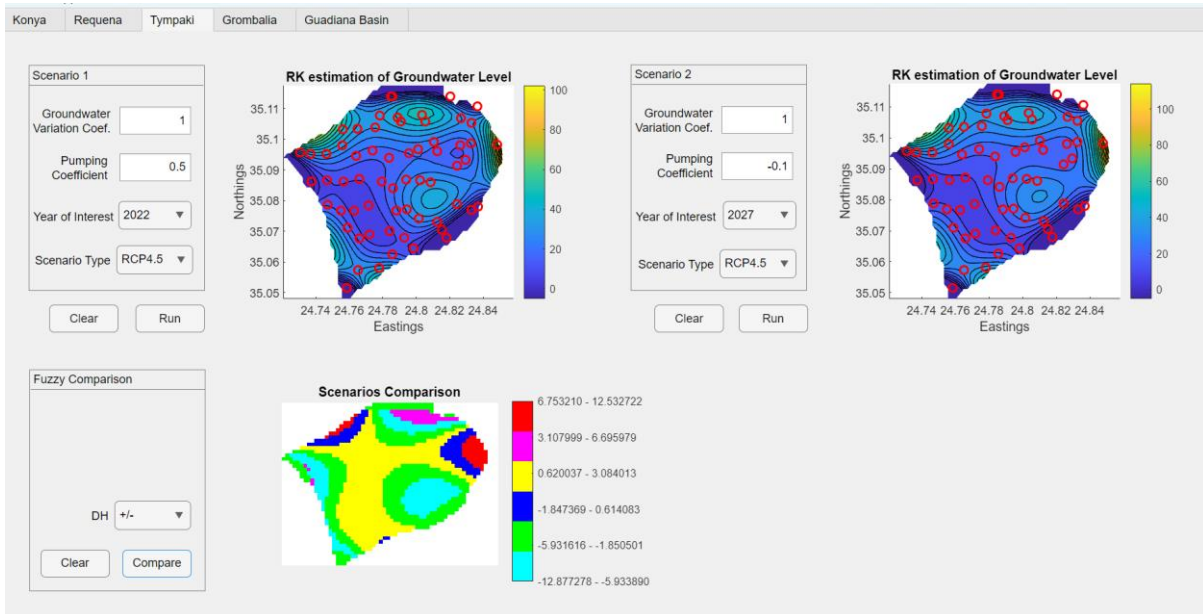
Konya | Requena | Tympaki | Grombalia | Guadiana Basin

Scenario 1

Groundwater Variation Coef. 1

Pumping Coefficient 0.5

Year of Interest 2022

Scenario Type RCP4.5

Clear Run

RK estimation of Groundwater Level

Northings
35.11
35.1
35.09
35.08
35.07
35.06
35.05

24.74 24.76 24.78 24.8 24.82 24.84
Eastings

100
80
60
40
20
0

Scenario 2

Groundwater Variation Coef. 1

Pumping Coefficient -0.1

Year of Interest 2027

Scenario Type RCP4.5

Clear Run

RK estimation of Groundwater Level

Northings
35.11
35.1
35.09
35.08
35.07
35.06
35.05

24.74 24.76 24.78 24.8 24.82 24.84
Eastings

100
80
60
40
20
0

Fuzzy Comparison

DH +/-

Clear Compare

Scenarios Comparison

6.753210 - 12.532722
3.107999 - 6.695979
0.620037 - 3.084013
-1.847369 - 0.614083
-5.931616 - -1.850501
-12.877278 - -5.933890